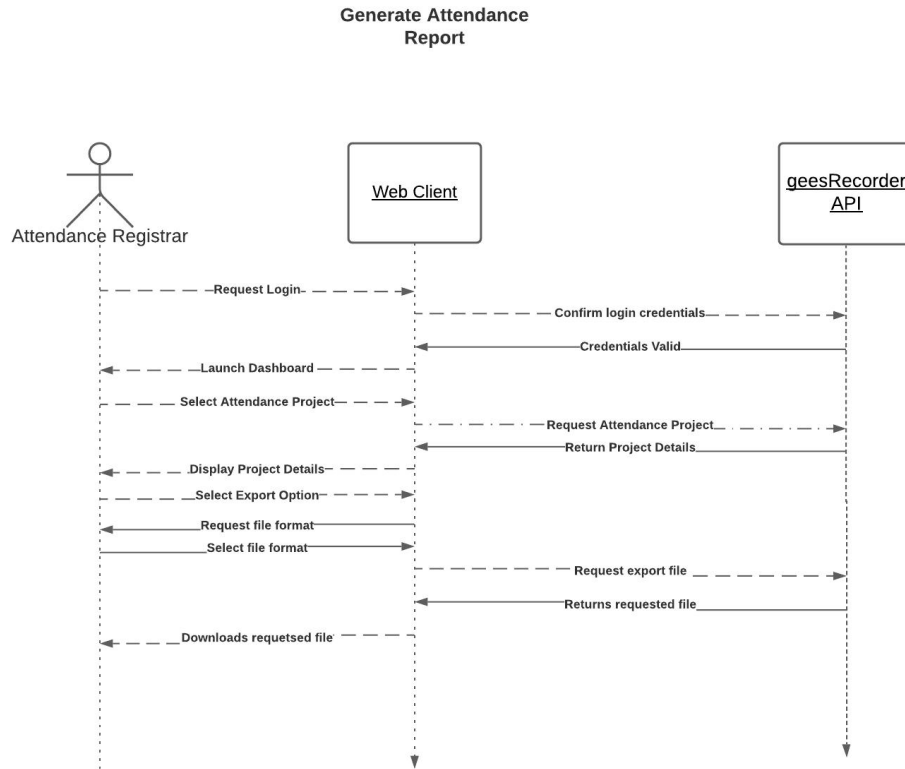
Generate Attendance Report

Attendance Registrar

Web Client

geesRecorder API

Request Login

Confirm login credentials

Credentials Valid

Launch Dashboard

Select Attendance Project

Request Attendance Project

Return Project Details

Display Project Details

Select Export Option

Request file format

Select file format

Request export file

Returns requested file

Downloads requetsed file